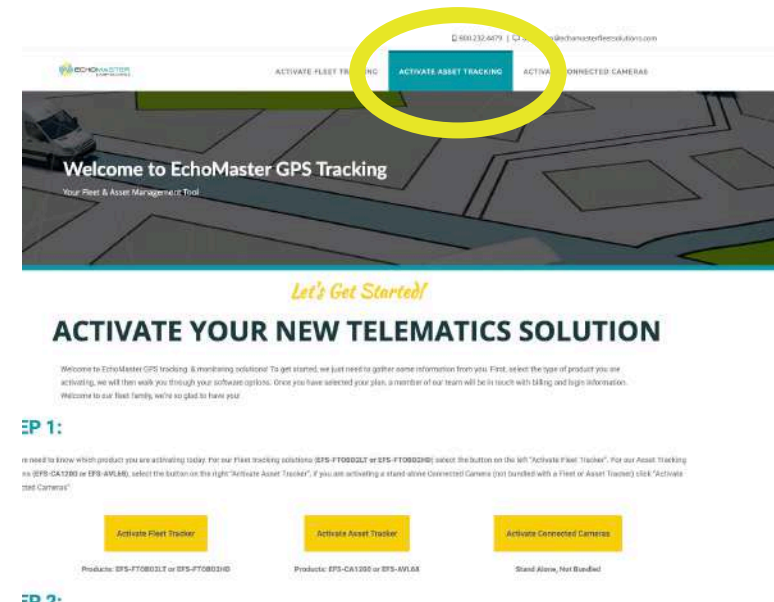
800.232.6479 | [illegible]@echomasterfleetsolutions.com

ECHOMASTER

ACTIVATE FLEET TRA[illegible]NG ACTIVATE ASSET TRACKING ACTIVA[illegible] CONNECTED CAMERAS

Welcome to EchoMaster GPS Tracking

Your Fleet & Asset Management Tool

Let's Get Started!

ACTIVATE YOUR NEW TELEMATICS SOLUTION

Welcome to EchoMaster GPS tracking & monitoring solutions! To get started, we just need to gather some information from you. First, select the type of product you are activating, we will then walk you through your software options. Once you have selected your plan, a member of our team will be in touch with billing and login information. Welcome to our fleet family, we're so glad to have you!

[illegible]EP 1:

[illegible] need to know which product you are activating today. For our Fleet tracking solutions (EFS-FTOBD2LT or EFS-FTOBD2HD) select the button on the left "Activate Fleet Tracker". For our Asset Tracking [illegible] (EFS-CA1200 or EFS-AVL6X), select the button on the right "Activate Asset Tracker". If you are activating a stand-alone Connected Camera (not bundled with a Fleet or Asset Tracker) click "Activate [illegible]cted Cameras".

Activate Fleet Tracker

Products: EFS-FTOBD2LT or EFS-FTOBD2HD

Activate Asset Tracker

Products: EFS-CA1200 or EFS-AVL6X

Activate Connected Cameras

Stand Alone, Not Bundled

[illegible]EP 2: